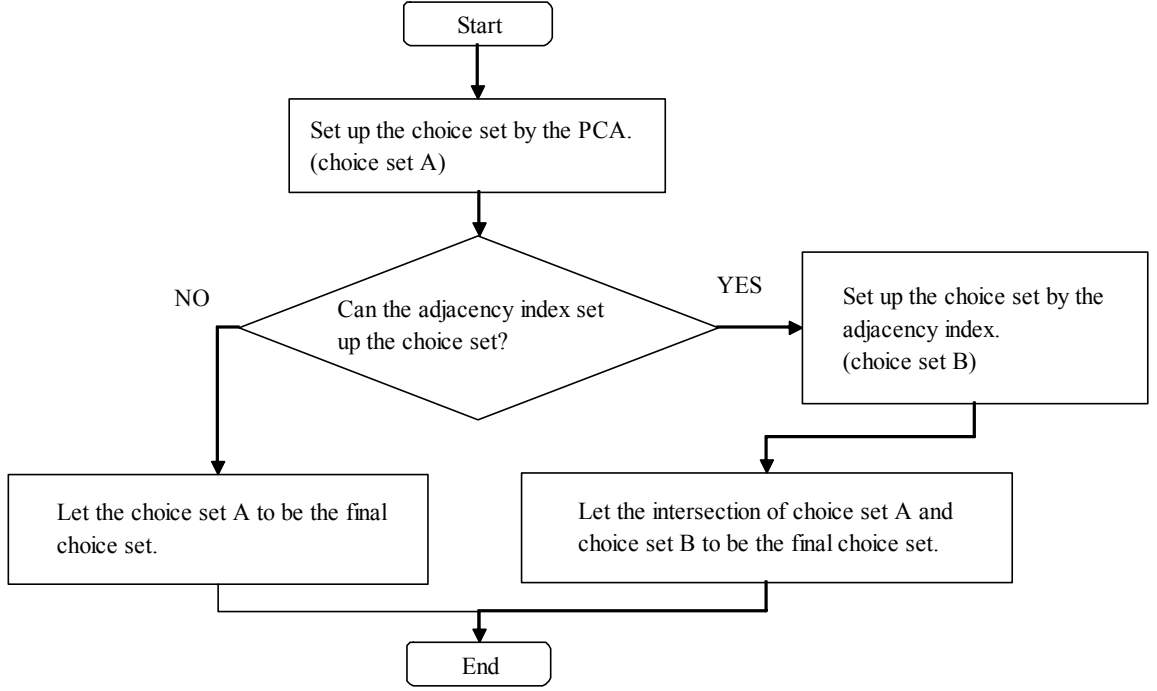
Start

Set up the choice set by the PCA. (choice set A)

Can the adjacency index set up the choice set?

NO

YES

Set up the choice set by the adjacency index. (choice set B)

Let the choice set A to be the final choice set.

Let the intersection of choice set A and choice set B to be the final choice set.

End